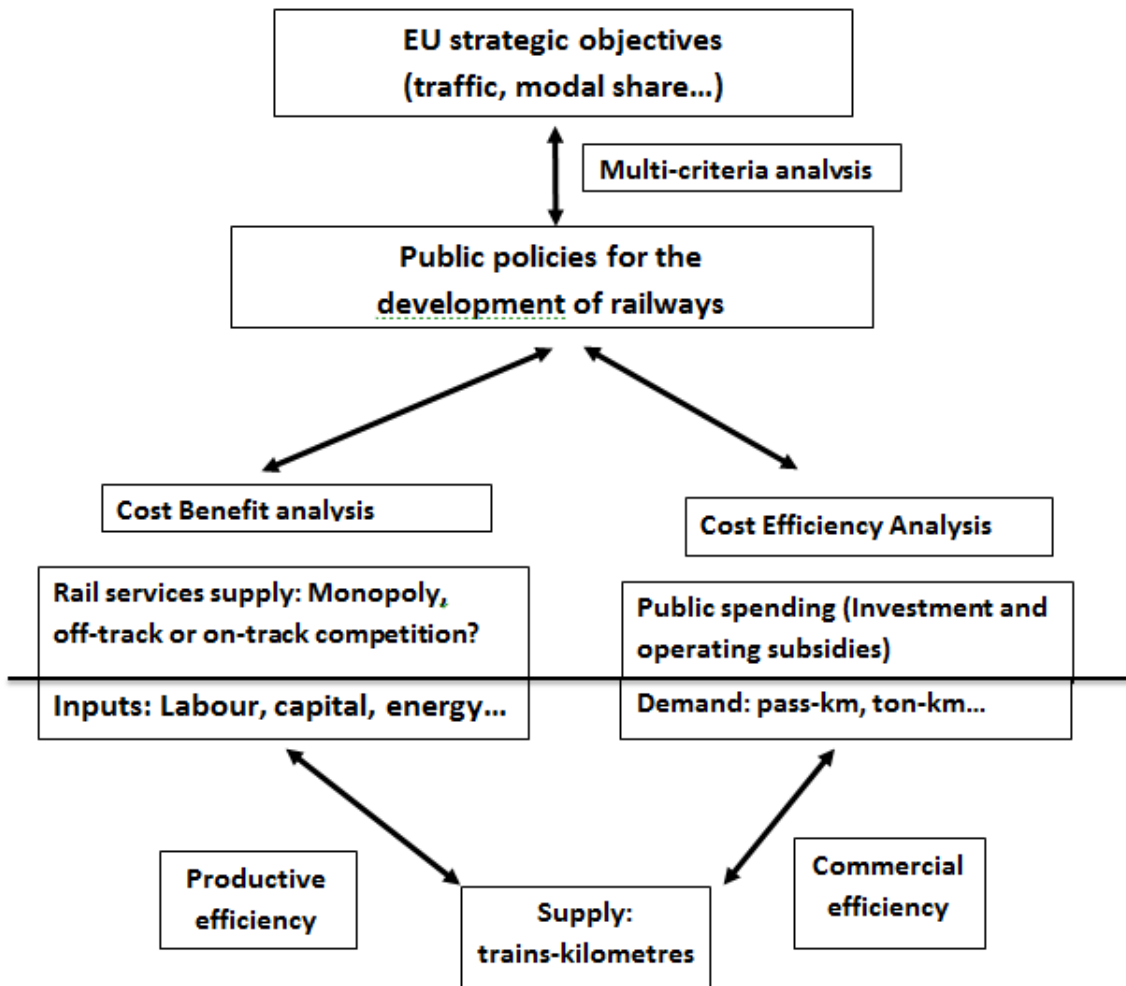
EU strategic objectives (traffic, modal share…)

Multi-criteria analysis

Public policies for the development of railways

Cost Benefit analysis

Cost Efficiency Analysis

Rail services supply: Monopoly, off-track or on-track competition?

Public spending (Investment and operating subsidies)

Inputs: Labour, capital, energy…

Demand: pass-km, ton-km…

Productive efficiency

Supply: trains-kilometres

Commercial efficiency